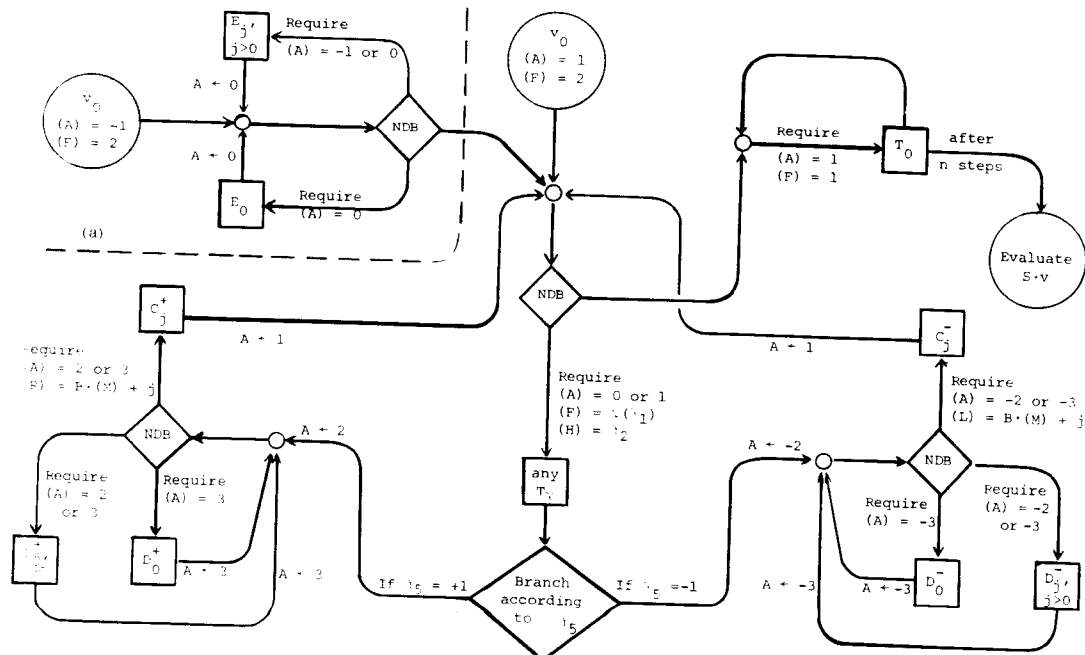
$E_j$, j>0

Require (A) = -1 or 0

A ← 0

$v_0$ (A) = -1 (F) = 2

NDB

A ← 0

$E_0$

Require (A) = 0

(a)

$v_0$ (A) = 1 (F) = 2

Require (A) = 1 (F) = 1

$T_0$

after n steps

Evaluate S·v

NDB

$C_j^+$

A ← 1

$C_j^-$

A ← 1

Require (A) = 2 or 3 (F) = B·(M) + j

Require (A) = 0 or 1 (F) = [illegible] (H) = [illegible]

Require (A) = -2 or -3 (L) = B·(M) + j

NDB

A ← 2

A ← -2

NDB

Require (A) = 2 or 3

Require (A) = 3

any $T_0$

Require (A) = -3

Require (A) = -2 or -3

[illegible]

$D_0^+$

A ← 3

A ← 3

If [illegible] = +1

Branch according to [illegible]

If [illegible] = -1

A ← -3

A ← -3

$D_0^-$

$D_j^-$, j>0